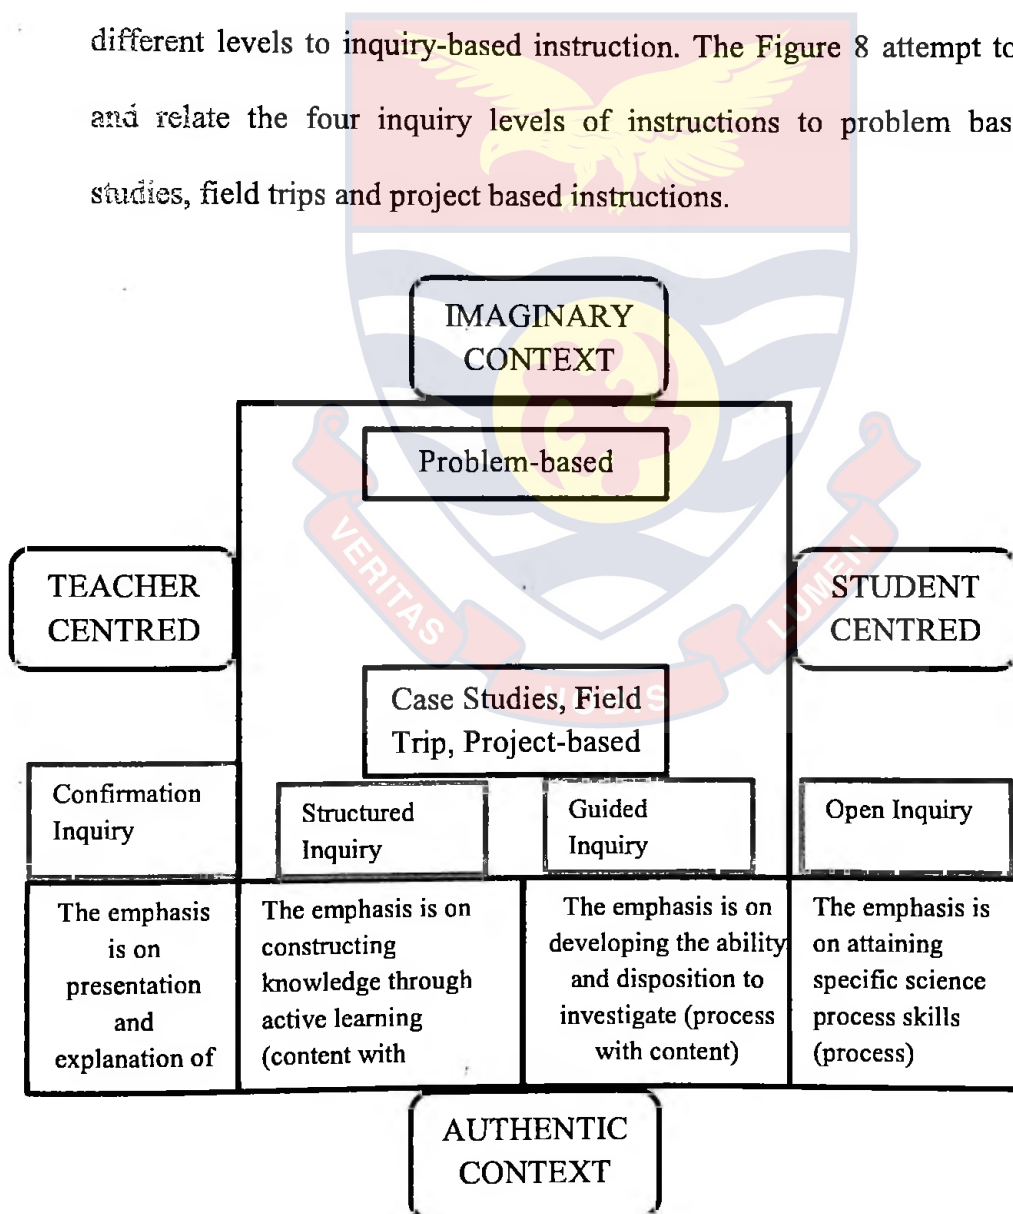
different levels to inquiry-based instruction. The Figure 8 attempt to and relate the four inquiry levels of instructions to problem bas studies, field trips and project based instructions.

IMAGINARY CONTEXT

Problem-based

TEACHER CENTRED

STUDENT CENTRED

Case Studies, Field Trip, Project-based

Confirmation Inquiry

Structured Inquiry

Guided Inquiry

Open Inquiry

| The emphasis is on presentation and explanation of | The emphasis is on constructing knowledge through active learning (content with | The emphasis is on developing the ability and disposition to investigate (process with content) | The emphasis is on attaining specific science process skills (process) |
|---|---|---|---|

AUTHENTIC CONTEXT

VERITAS LUMEN